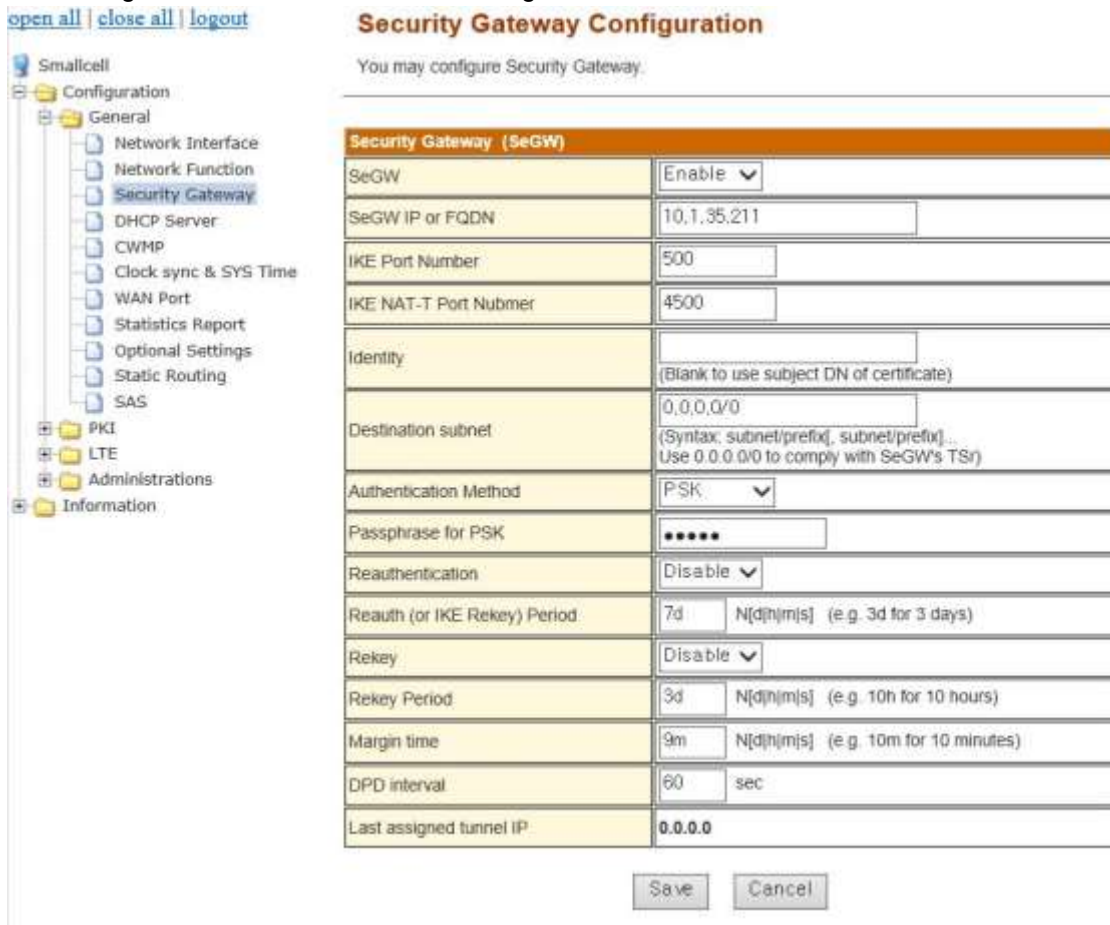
open all | close all | logout

Smallcell
Configuration
General
Network Interface
Network Function
Security Gateway
DHCP Server
CWMP
Clock sync & SYS Time
WAN Port
Statistics Report
Optional Settings
Static Routing
SAS
PKI
LTE
Administrations
Information

Security Gateway Configuration

You may configure Security Gateway.

| Security Gateway (SeGW) | |
|---|---|
| SeGW | Enable |
| SeGW IP or FQDN | 10.1.35.211 |
| IKE Port Number | 500 |
| IKE NAT-T Port Nubmer | 4500 |
| Identity | (Blank to use subject DN of certificate) |
| Destination subnet | 0.0.0.0/0 (Syntax: subnet/prefix[, subnet/prefix]... Use 0.0.0.0/0 to comply with SeGW's TSr) |
| Authentication Method | PSK |
| Passphrase for PSK | ••••• |
| Reauthentication | Disable |
| Reauth (or IKE Rekey) Period | 7d N[d\|h\|m\|s] (e.g. 3d for 3 days) |
| Rekey | Disable |
| Rekey Period | 3d N[d\|h\|m\|s] (e.g. 10h for 10 hours) |
| Margin time | 9m N[d\|h\|m\|s] (e.g. 10m for 10 minutes) |
| DPD interval | 60 sec |
| Last assigned tunnel IP | 0.0.0.0 |

Save Cancel